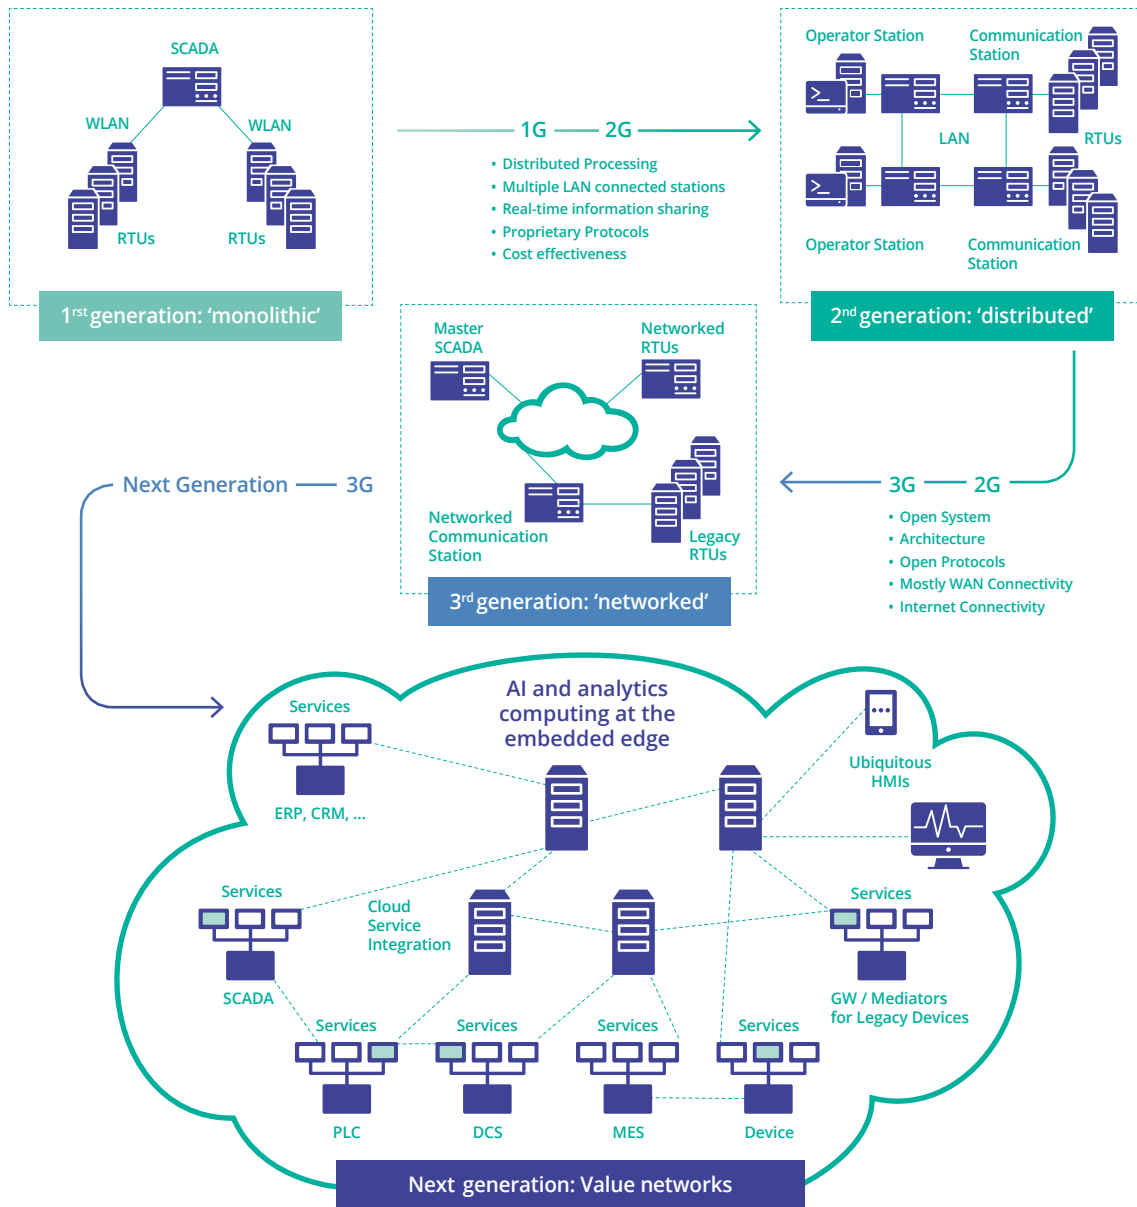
SCADA

WLAN

WLAN

RTUs

RTUs

1$^{rst}$ generation: 'monolithic'

1G — 2G

• Distributed Processing
• Multiple LAN connected stations
• Real-time information sharing
• Proprietary Protocols
• Cost effectiveness

Operator Station

Communication Station

LAN

RTUs

Operator Station

Communication Station

2$^{nd}$ generation: 'distributed'

Master SCADA

Networked RTUs

Networked Communication Station

Legacy RTUs

3$^{rd}$ generation: 'networked'

Next Generation — 3G

3G — 2G

• Open System
• Architecture
• Open Protocols
• Mostly WAN Connectivity
• Internet Connectivity

AI and analytics computing at the embedded edge

Services

ERP, CRM, ...

Ubiquitous HMIs

Services

SCADA

Cloud Service Integration

Services

GW / Mediators for Legacy Devices

Services

Services

Services

Services

PLC

DCS

MES

Device

Next generation: Value networks